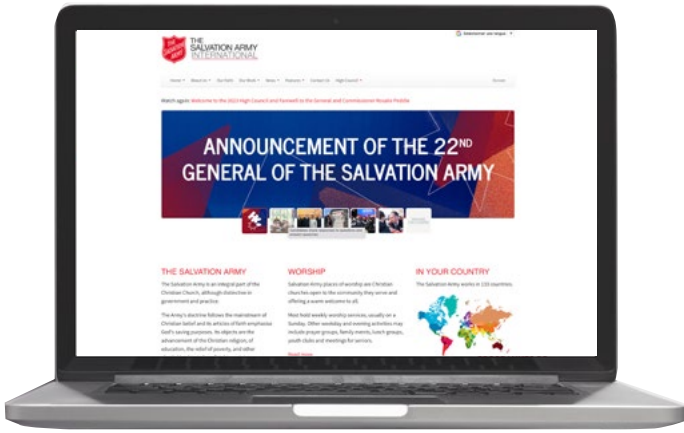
THE SALVATION ARMY INTERNATIONAL

Sélectionner une langue

Home Resources Our Faith Our Work News Features Contact Us High Council

Watch again: Welcome to the 2023 High Council and Farewell to the General and Commissioner Rosalie Peddle

ANNOUNCEMENT OF THE 22$^{ND}$ GENERAL OF THE SALVATION ARMY

THE SALVATION ARMY

The Salvation Army is an integral part of the Christian Church, although distinctive in government and practice.

The Army's doctrine follows the mainstream of Christian belief and its articles of faith emphasise God's saving purposes. Its objects are the advancement of the Christian religion, of education, the relief of poverty, and other

WORSHIP

Salvation Army places of worship are Christian churches open to the community they serve and offering a warm welcome to all.

Most hold weekly worship services, usually on a Sunday. Other weekday and evening activities may include prayer groups, family events, lunch groups, youth clubs and meetings for seniors.

Read more

IN YOUR COUNTRY

The Salvation Army works in 133 countries.